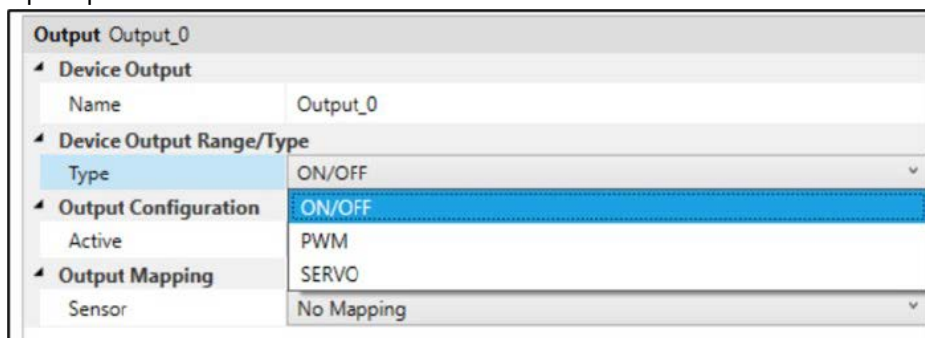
Output Output_0

Device Output

| | |
|---|---|
| Name | Output_0 |

Device Output Range/Type

| | |
|---|---|
| Type | ON/OFF |

Output Configuration

ON/OFF

Active

PWM

Output Mapping

SERVO

| | |
|---|---|
| Sensor | No Mapping |